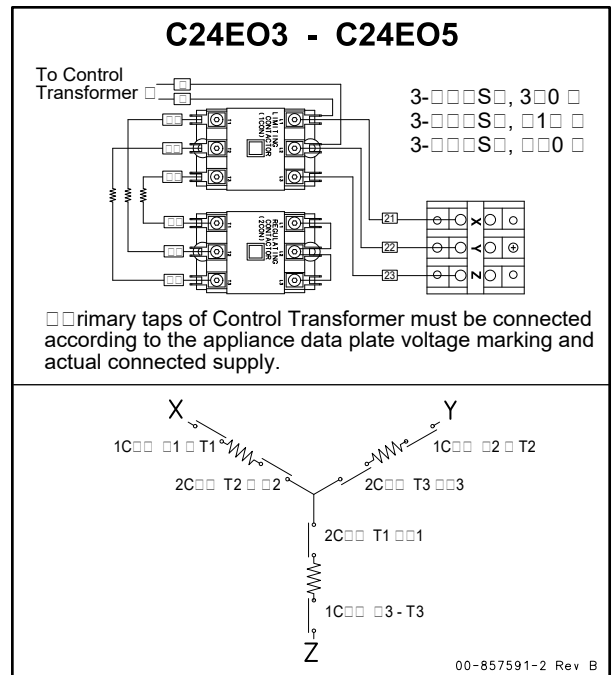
C24EO3 - C24EO5

To Control Transformer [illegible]

3-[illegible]S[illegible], 3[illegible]0 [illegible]
3-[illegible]S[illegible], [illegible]1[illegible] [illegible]
3-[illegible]S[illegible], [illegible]0 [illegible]

LIMITING CONTACTOR (1CON)

REGULATING CONTACTOR (2CON)

21
22
23
X
Y
Z

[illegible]rimary taps of Control Transformer must be connected according to the appliance data plate voltage marking and actual connected supply.

X
Y
1C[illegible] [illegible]1 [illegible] T1
1C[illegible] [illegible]2 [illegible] T2
2C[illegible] T2 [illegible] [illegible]2
2C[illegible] T3 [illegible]3
2C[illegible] T1 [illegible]1
1C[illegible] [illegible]3 - T3
Z

00-857591-2 Rev B